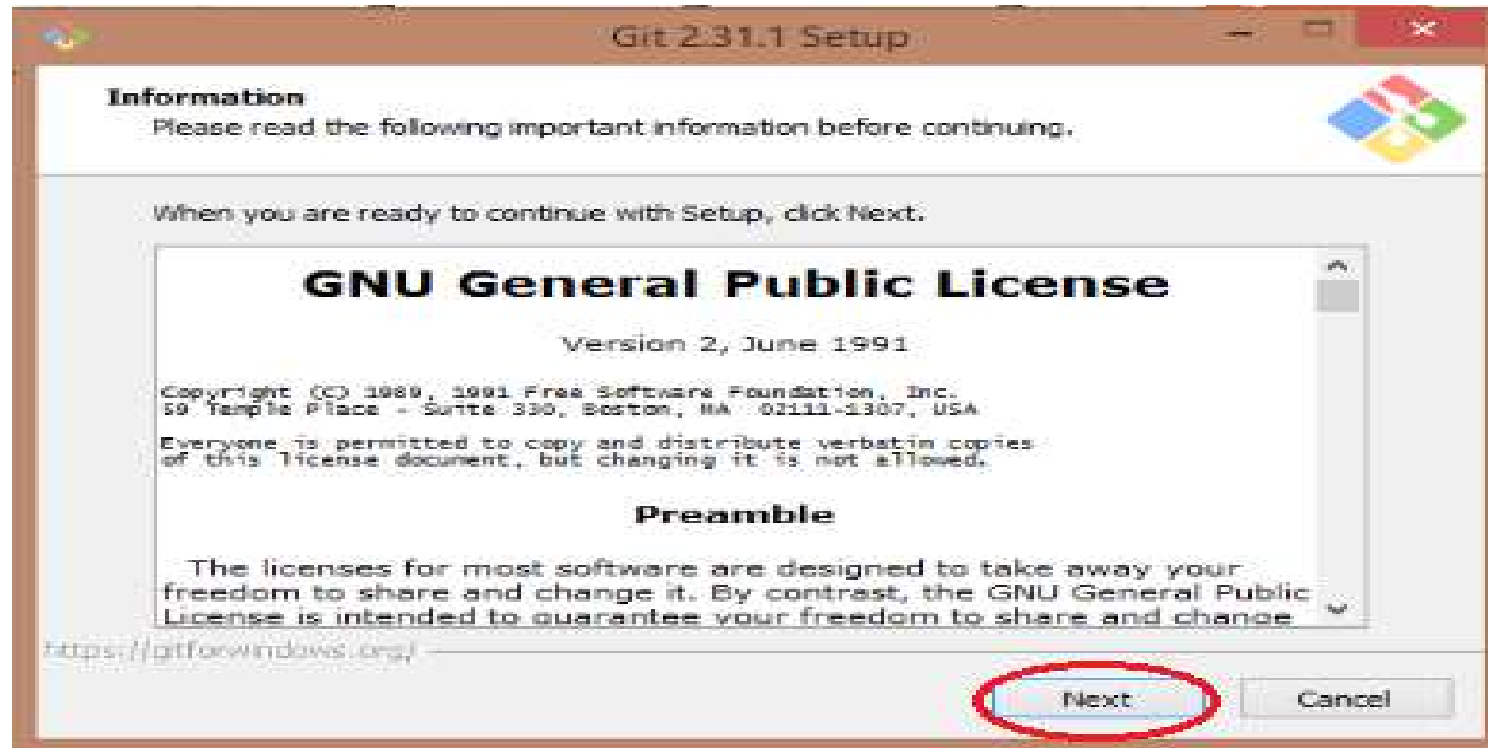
Git 2.31.1 Setup

Information
Please read the following important information before continuing.

When you are ready to continue with Setup, click Next.

GNU General Public License

Version 2, June 1991

Copyright (C) 1989, 1991 Free Software Foundation, Inc.
59 Temple Place - Suite 330, Boston, MA 02111-1307, USA

Everyone is permitted to copy and distribute verbatim copies of this license document, but changing it is not allowed.

Preamble

The licenses for most software are designed to take away your freedom to share and change it. By contrast, the GNU General Public License is intended to guarantee your freedom to share and change

https://gitforwindows.org/

Next Cancel